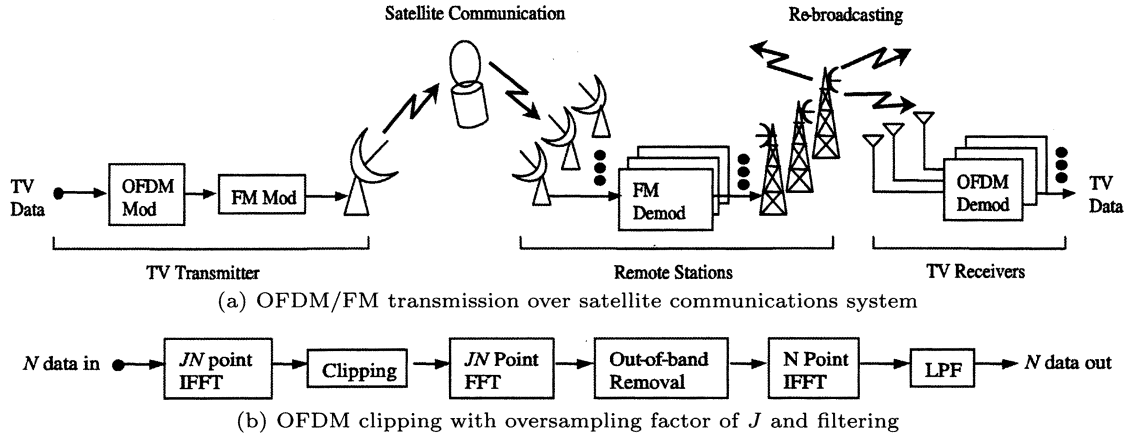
Satellite Communication

Re-broadcasting

TV Data

OFDM Mod

FM Mod

FM Demod

OFDM Demod

TV Data

TV Transmitter

Remote Stations

TV Receivers

(a) OFDM/FM transmission over satellite communications system

$N$ data in

$JN$ point IFFT

Clipping

$JN$ Point FFT

Out-of-band Removal

N Point IFFT

LPF

$N$ data out

(b) OFDM clipping with oversampling factor of $J$ and filtering